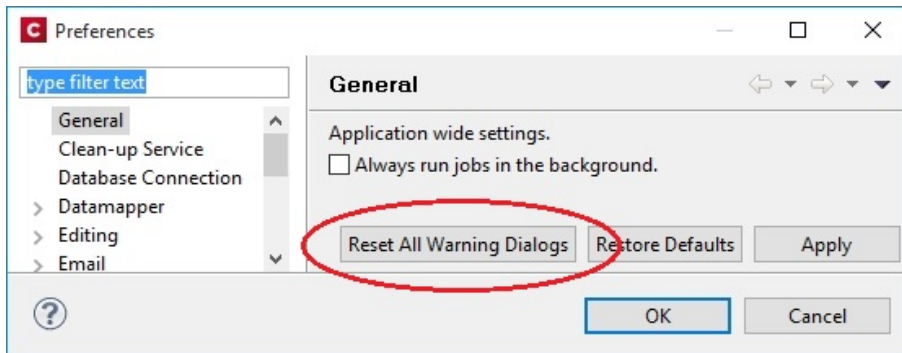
C Preferences

type filter text

General
Clean-up Service
Database Connection
Datamapper
Editing
Email

General

Application wide settings.

Always run jobs in the background.

Reset All Warning Dialogs

Restore Defaults

Apply

?

OK

Cancel